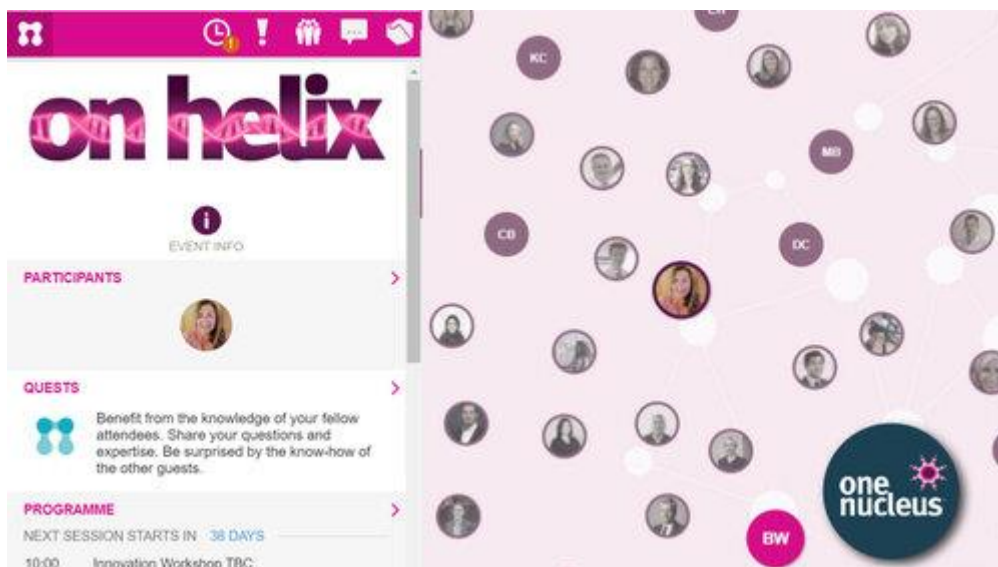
on helix

EVENT INFO

PARTICIPANTS

QUESTS

Benefit from the knowledge of your fellow attendees. Share your questions and expertise. Be surprised by the know-how of the other guests.

PROGRAMME

NEXT SESSION STARTS IN 38 DAYS

10:00 Innovation Workshop TBC

KC

MB

CB

DC

BW

one nucleus